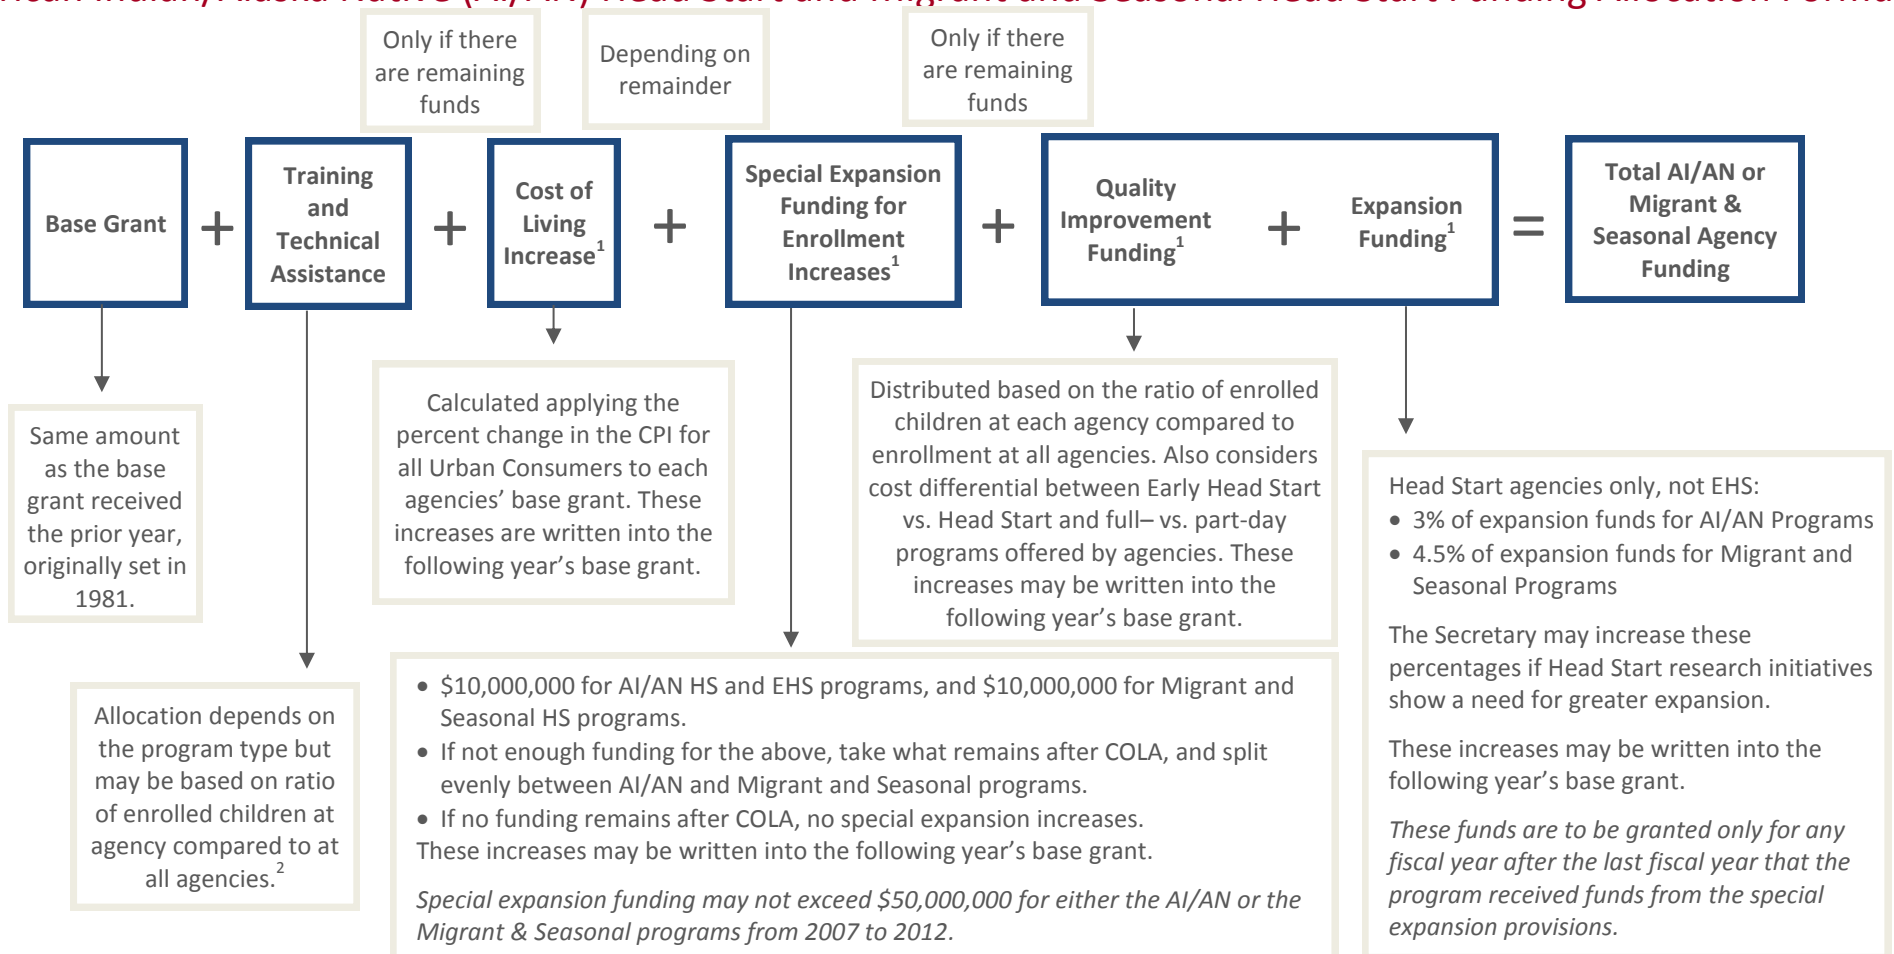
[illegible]

Only if there are remaining funds

Depending on remainder

Only if there are remaining funds

Base Grant + Training and Technical Assistance + Cost of Living Increase$^1$ + Special Expansion Funding for Enrollment Increases$^1$ + Quality Improvement Funding$^1$ + Expansion Funding$^1$ = Total AI/AN or Migrant & Seasonal Agency Funding

Same amount as the base grant received the prior year, originally set in 1981.

Calculated applying the percent change in the CPI for all Urban Consumers to each agencies' base grant. These increases are written into the following year's base grant.

Distributed based on the ratio of enrolled children at each agency compared to enrollment at all agencies. Also considers cost differential between Early Head Start vs. Head Start and full– vs. part-day programs offered by agencies. These increases may be written into the following year's base grant.

Head Start agencies only, not EHS:
- 3% of expansion funds for AI/AN Programs
- 4.5% of expansion funds for Migrant and Seasonal Programs

The Secretary may increase these percentages if Head Start research initiatives show a need for greater expansion.

These increases may be written into the following year's base grant.

*These funds are to be granted only for any fiscal year after the last fiscal year that the program received funds from the special expansion provisions.*

Allocation depends on the program type but may be based on ratio of enrolled children at agency compared to at all agencies.$^2$

- $10,000,000 for AI/AN HS and EHS programs, and $10,000,000 for Migrant and Seasonal HS programs.
- If not enough funding for the above, take what remains after COLA, and split evenly between AI/AN and Migrant and Seasonal programs.
- If no funding remains after COLA, no special expansion increases.

These increases may be written into the following year's base grant.

*Special expansion funding may not exceed $50,000,000 for either the AI/AN or the Migrant & Seasonal programs from 2007 to 2012.*